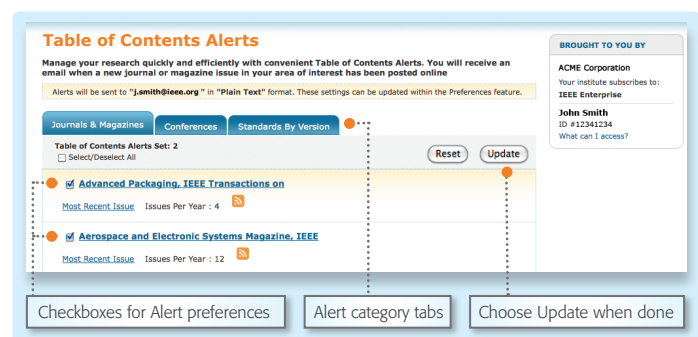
Table of Contents Alerts

Manage your research quickly and efficiently with convenient Table of Contents Alerts. You will receive an email when a new journal or magazine issue in your area of interest has been posted online

Alerts will be sent to "j.smith@ieee.org " in "Plain Text" format. These settings can be updated within the Preferences feature.

Journals & Magazines | Conferences | Standards By Version

Table of Contents Alerts Set: 2
Select/Deselect All

Reset | Update

Advanced Packaging, IEEE Transactions on
Most Recent Issue Issues Per Year : 4

Aerospace and Electronic Systems Magazine, IEEE
Most Recent Issue Issues Per Year : 12

BROUGHT TO YOU BY

ACME Corporation
Your institute subscribes to:
IEEE Enterprise

John Smith
ID #12341234
What can I access?

Checkboxes for Alert preferences

Alert category tabs

Choose Update when done